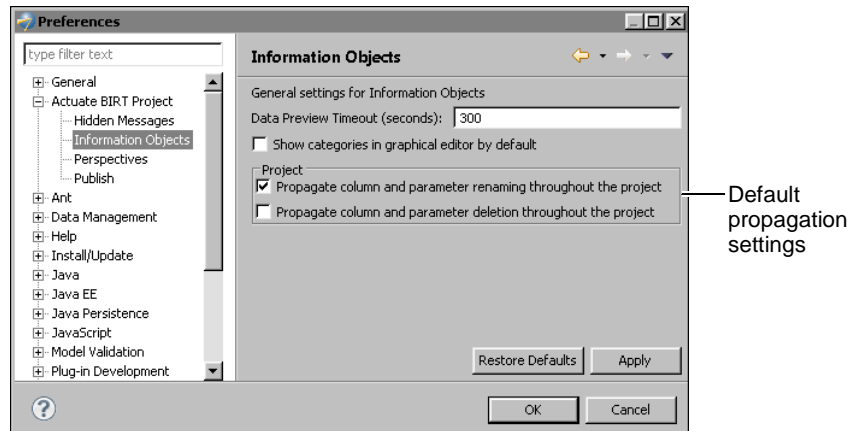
Preferences

type filter text

General
Actuate BIRT Project
Hidden Messages
Information Objects
Perspectives
Publish
Ant
Data Management
Help
Install/Update
Java
Java EE
Java Persistence
JavaScript
Model Validation
Plug-in Development

Information Objects

General settings for Information Objects

Data Preview Timeout (seconds): 300

Show categories in graphical editor by default

Project

Propagate column and parameter renaming throughout the project

Propagate column and parameter deletion throughout the project

Default propagation settings

Restore Defaults Apply

OK Cancel